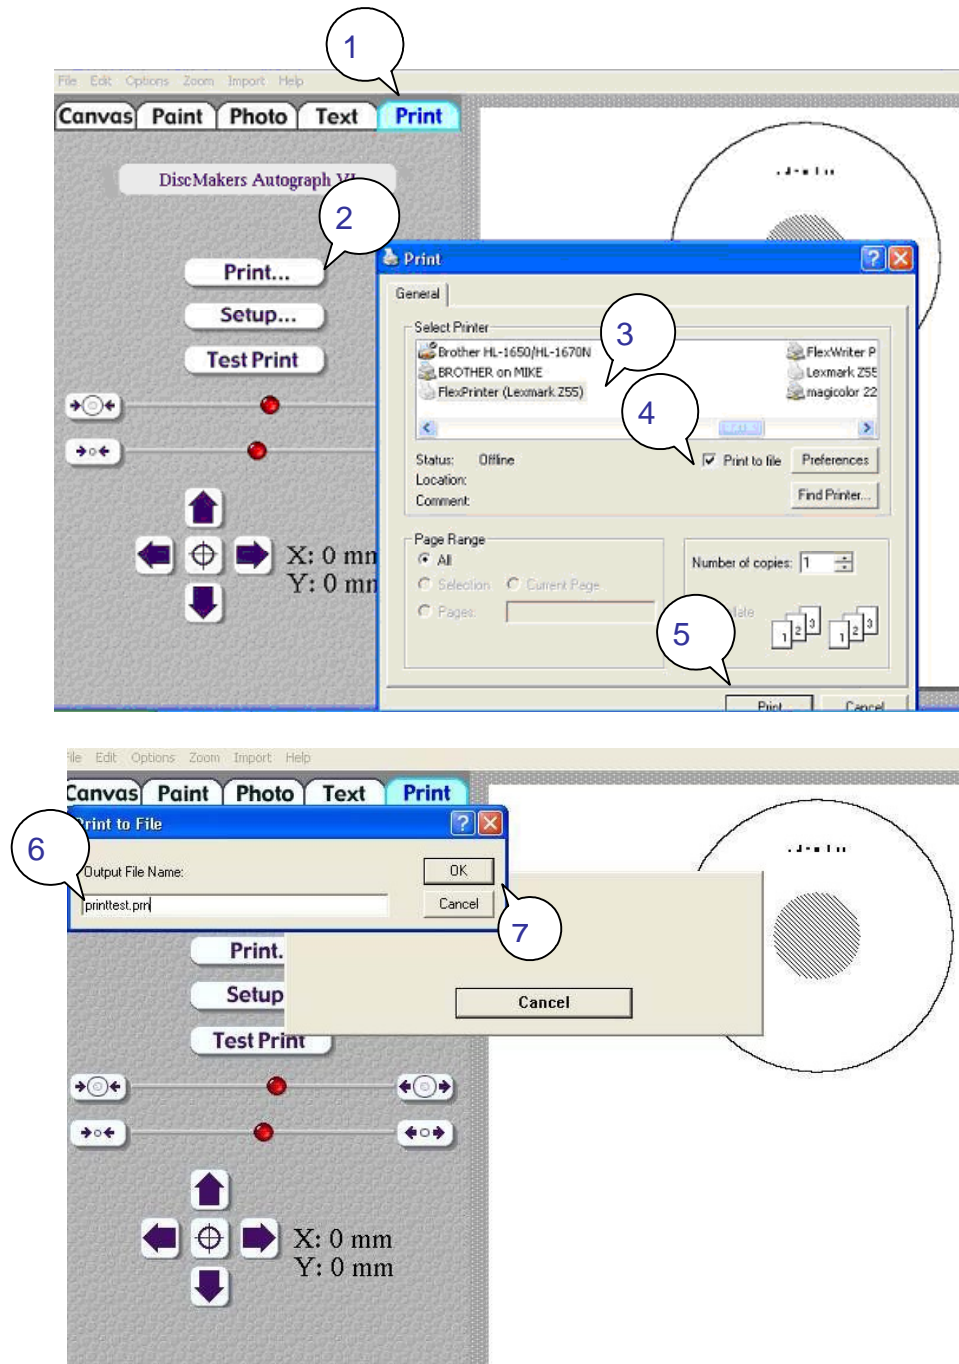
1

File Edit Options Zoom Import Help

Canvas Paint Photo Text Print

DiscMakers Autograph VI

2

Print...

Setup...

Test Print

X: 0 mm
Y: 0 mm

Print

General

Select Printer

3

Brother HL-1650/HL-1670N
BROTHER on MIKE
FlexPrinter (Lexmark Z55)

FlexWriter P
Lexmark Z55
magicolor 22

4

Status: Offline
Location:
Comment:

Print to file

Preferences

Find Printer...

Page Range
All
Selection
Current Page
Pages:

Number of copies: 1

5

Print
Cancel

File Edit Options Zoom Import Help

Canvas Paint Photo Text Print

6

Print to File

Output File Name:

printtest.prn

OK

Cancel

7

Print.

Setup

Test Print

Cancel

X: 0 mm
Y: 0 mm